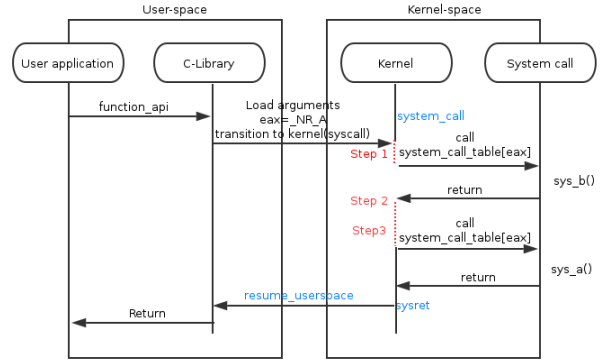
User-space

Kernel-space

User application

C-Library

Kernel

System call

function_api

Load arguments
eax=_NR_A
transition to kernel(syscall)

system_call

Step 1

call
system_call_table[eax]

sys_b()

return

Step 2

Step3

call
system_call_table[eax]

sys_a()

return

resume_userspace

sysret

Return